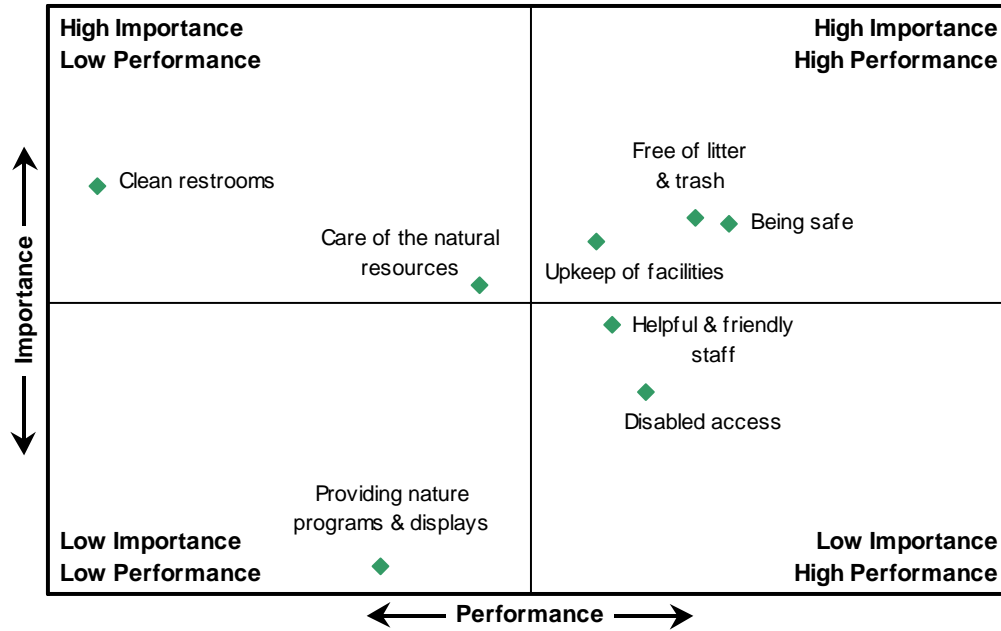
High Importance
Low Performance

High Importance
High Performance

Clean restrooms

Care of the natural resources

Free of litter & trash

Being safe

Upkeep of facilities

Helpful & friendly staff

Disabled access

Providing nature programs & displays

Low Importance
Low Performance

Low Importance
High Performance

Importance

Performance